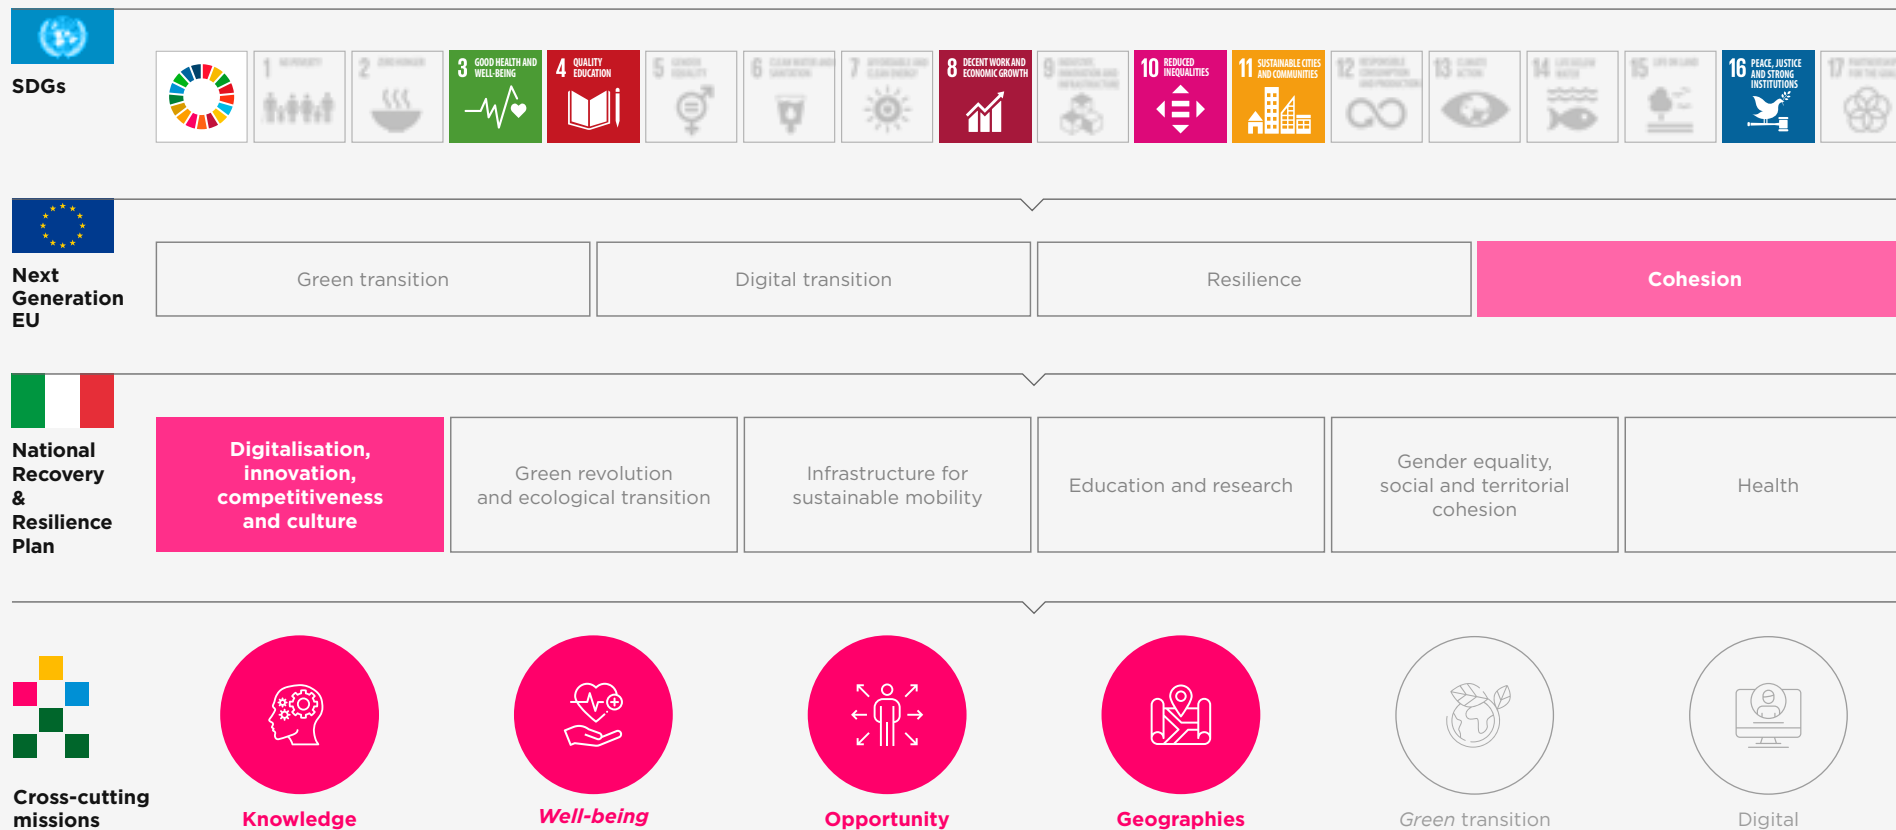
SDGs

1 NO POVERTY
2 ZERO HUNGER
3 GOOD HEALTH AND WELL-BEING
4 QUALITY EDUCATION
5 GENDER EQUALITY
6 CLEAN WATER AND SANITATION
7 AFFORDABLE AND CLEAN ENERGY
8 DECENT WORK AND ECONOMIC GROWTH
9 INDUSTRY, INNOVATION AND INFRASTRUCTURE
10 REDUCED INEQUALITIES
11 SUSTAINABLE CITIES AND COMMUNITIES
12 RESPONSIBLE CONSUMPTION AND PRODUCTION
13 CLIMATE ACTION
14 LIFE BELOW WATER
15 LIFE ON LAND
16 PEACE, JUSTICE AND STRONG INSTITUTIONS
17 PARTNERSHIPS FOR THE GOALS

Next Generation EU

Green transition
Digital transition
Resilience
Cohesion

National Recovery & Resilience Plan

Digitalisation, innovation, competitiveness and culture
Green revolution and ecological transition
Infrastructure for sustainable mobility
Education and research
Gender equality, social and territorial cohesion
Health

Cross-cutting missions

Knowledge
Well-being
Opportunity
Geographies
Green transition
Digital